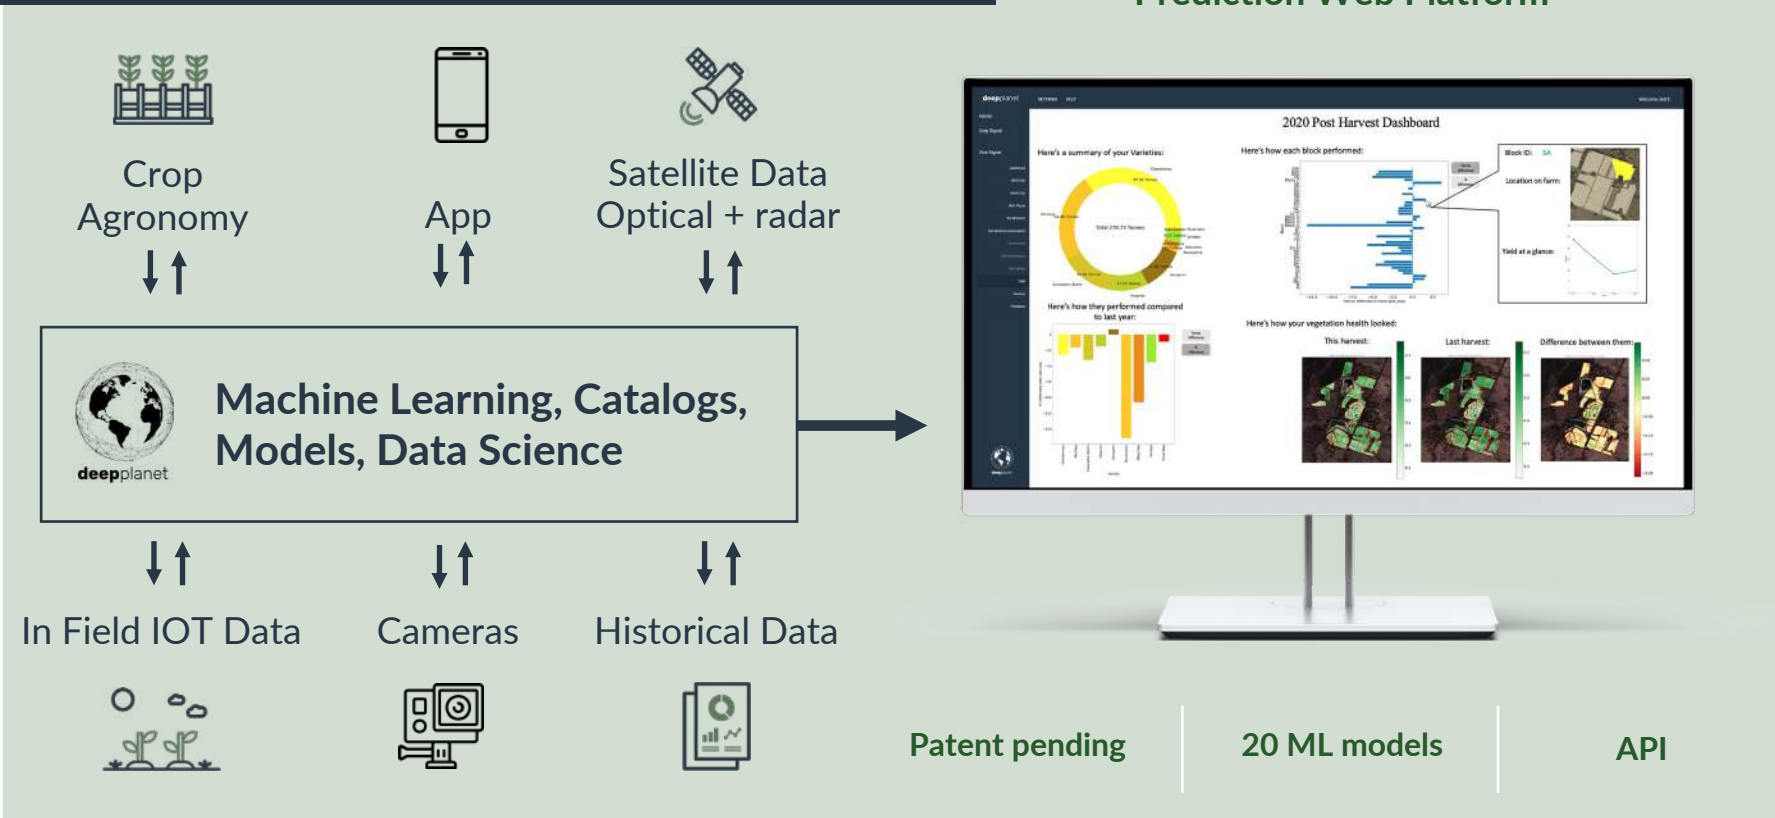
Prediction Web Platform

Crop Agronomy

App

Satellite Data Optical + radar

Machine Learning, Catalogs, Models, Data Science

deepplanet

In Field IOT Data

Cameras

Historical Data

deepplanet

2020 Post Harvest Dashboard

Here's a summary of your Varieties:

Here's how each block performed:

Block ID:

Location on farm:

Yield at a glance:

Here's how they performed compared to last year:

Here's how your vegetation health looked:

This harvest:

Last harvest:

Difference between them:

Patent pending

20 ML models

API